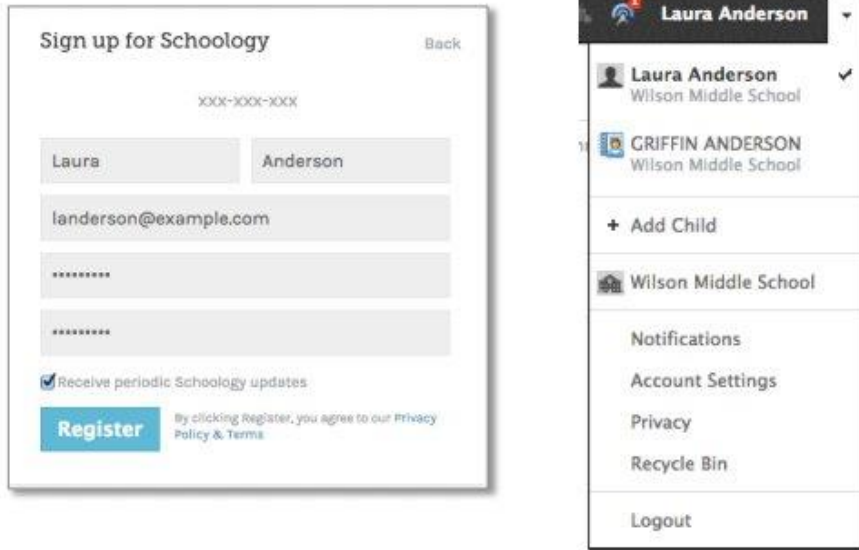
Sign up for Schoology

Back

XXX-XXX-XXX

Laura

Anderson

landerson@example.com

••••••••••

••••••••••

Receive periodic Schoology updates

Register

By clicking Register, you agree to our Privacy Policy & Terms

Laura Anderson

Laura Anderson
Wilson Middle School

GRIFFIN ANDERSON
Wilson Middle School

+ Add Child

Wilson Middle School

Notifications

Account Settings

Privacy

Recycle Bin

Logout